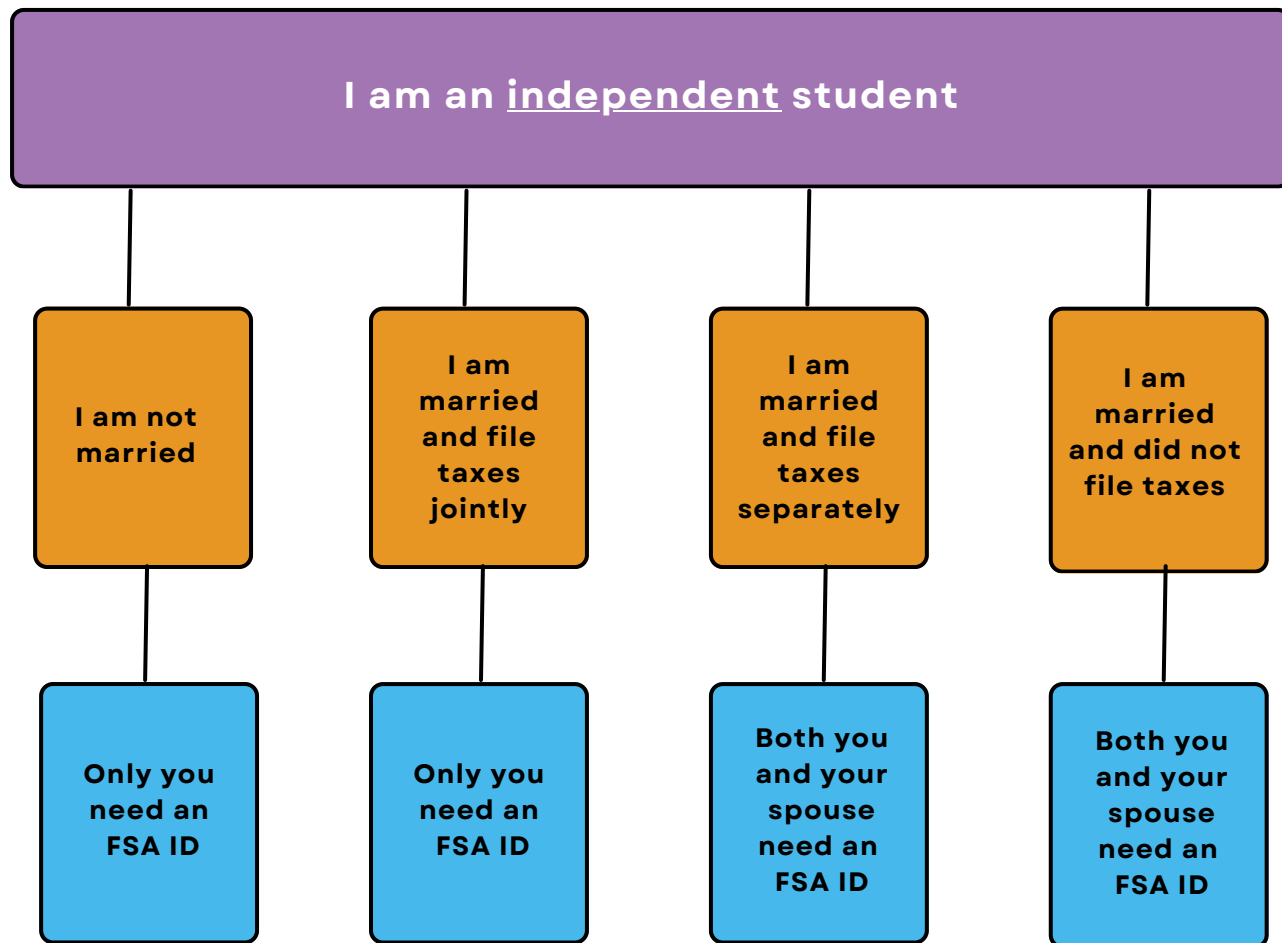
I am an independent student

I am not married

I am married and file taxes jointly

I am married and file taxes separately

I am married and did not file taxes

Only you need an FSA ID

Only you need an FSA ID

Both you and your spouse need an FSA ID

Both you and your spouse need an FSA ID